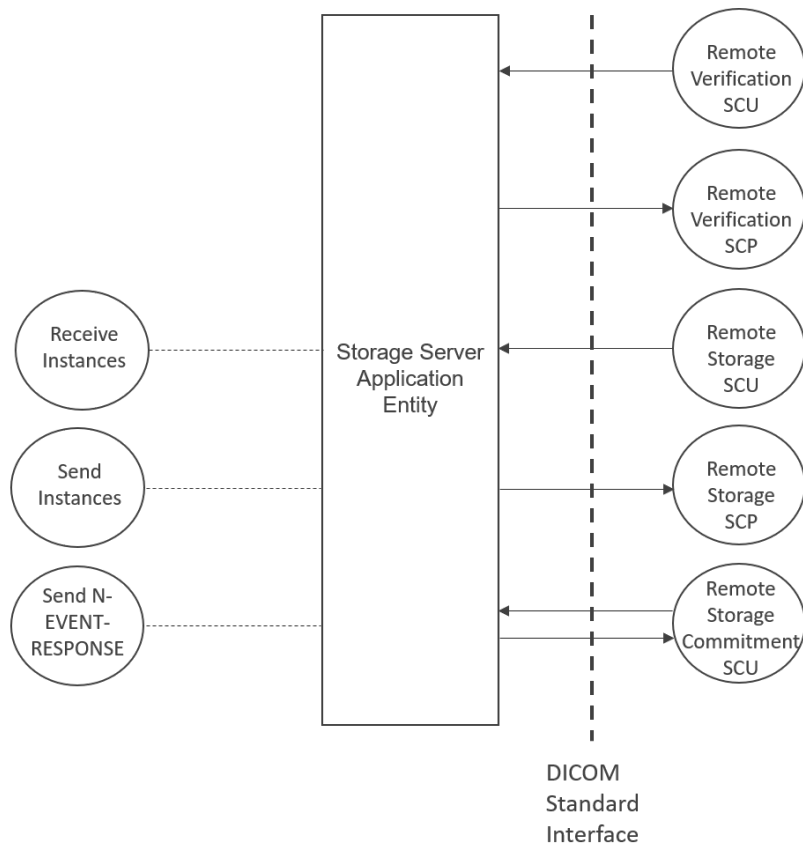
Remote Verification SCU

Remote Verification SCP

Receive Instances

Storage Server Application Entity

Remote Storage SCU

Send Instances

Remote Storage SCP

Send N-EVENT-RESPONSE

Remote Storage Commitment SCU

DICOM Standard Interface